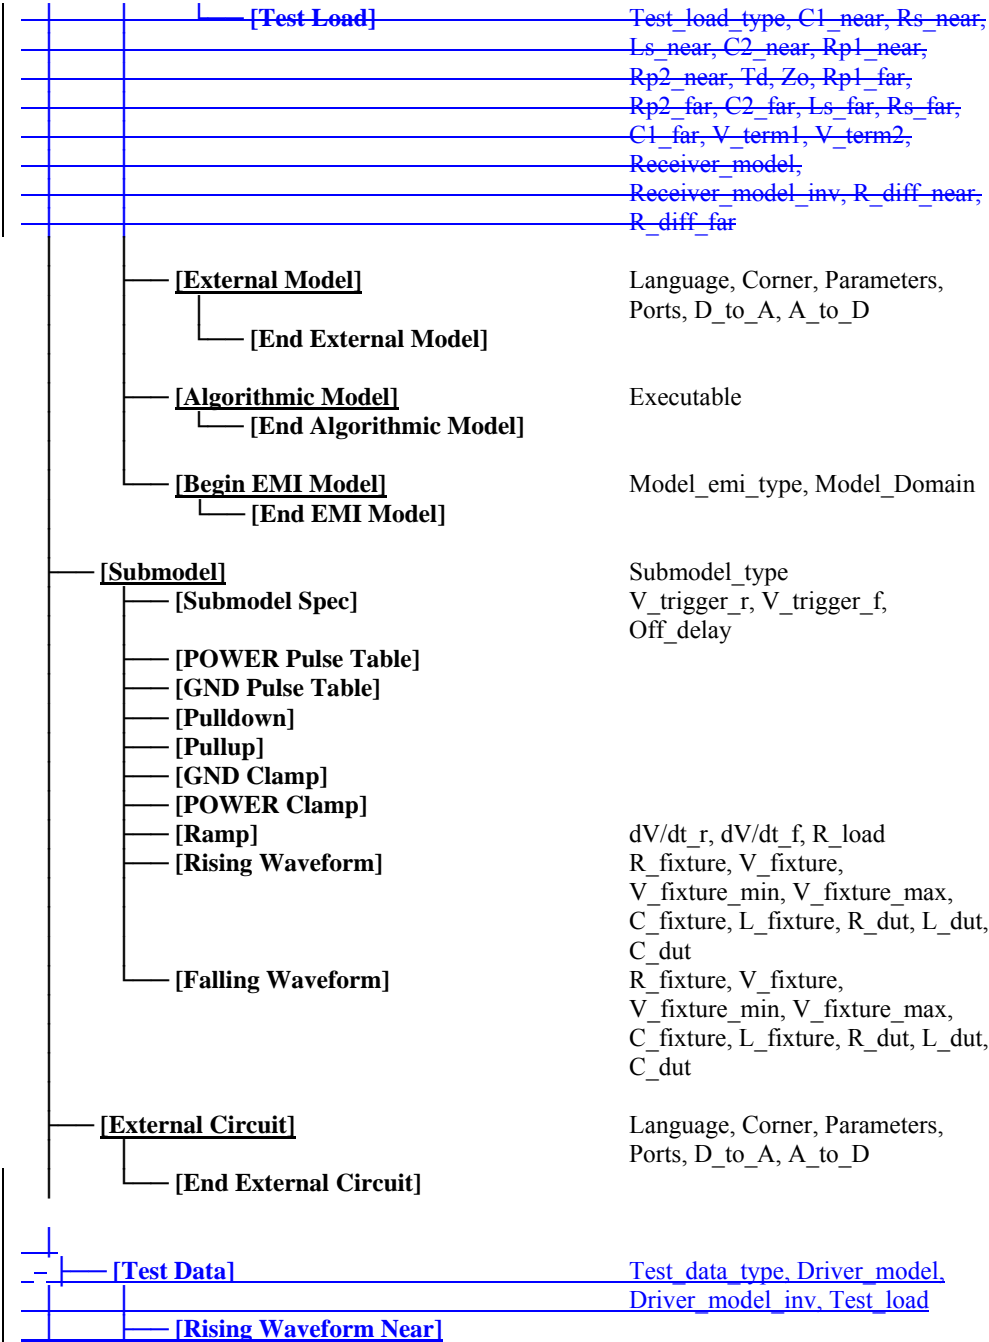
[Test Load] Test_load_type, C1_near, Rs_near, Ls_near, C2_near, Rp1_near, Rp2_near, Td, Zo, Rp1_far, Rp2_far, C2_far, Ls_far, Rs_far, C1_far, V_term1, V_term2, Receiver_model, Receiver_model_inv, R_diff_near, R_diff_far

[External Model] Language, Corner, Parameters, Ports, D_to_A, A_to_D

[End External Model]

[Algorithmic Model] Executable

[End Algorithmic Model]

[Begin EMI Model] Model_emi_type, Model_Domain

[End EMI Model]

[Submodel] Submodel_type

[Submodel Spec] V_trigger_r, V_trigger_f, Off_delay

[POWER Pulse Table]

[GND Pulse Table]

[Pulldown]

[Pullup]

[GND Clamp]

[POWER Clamp]

[Ramp] dV/dt_r, dV/dt_f, R_load

[Rising Waveform] R_fixture, V_fixture, V_fixture_min, V_fixture_max, C_fixture, L_fixture, R_dut, L_dut, C_dut

[Falling Waveform] R_fixture, V_fixture, V_fixture_min, V_fixture_max, C_fixture, L_fixture, R_dut, L_dut, C_dut

[External Circuit] Language, Corner, Parameters, Ports, D_to_A, A_to_D

[End External Circuit]

[Test Data] Test_data_type, Driver_model, Driver_model_inv, Test_load

[Rising Waveform Near]